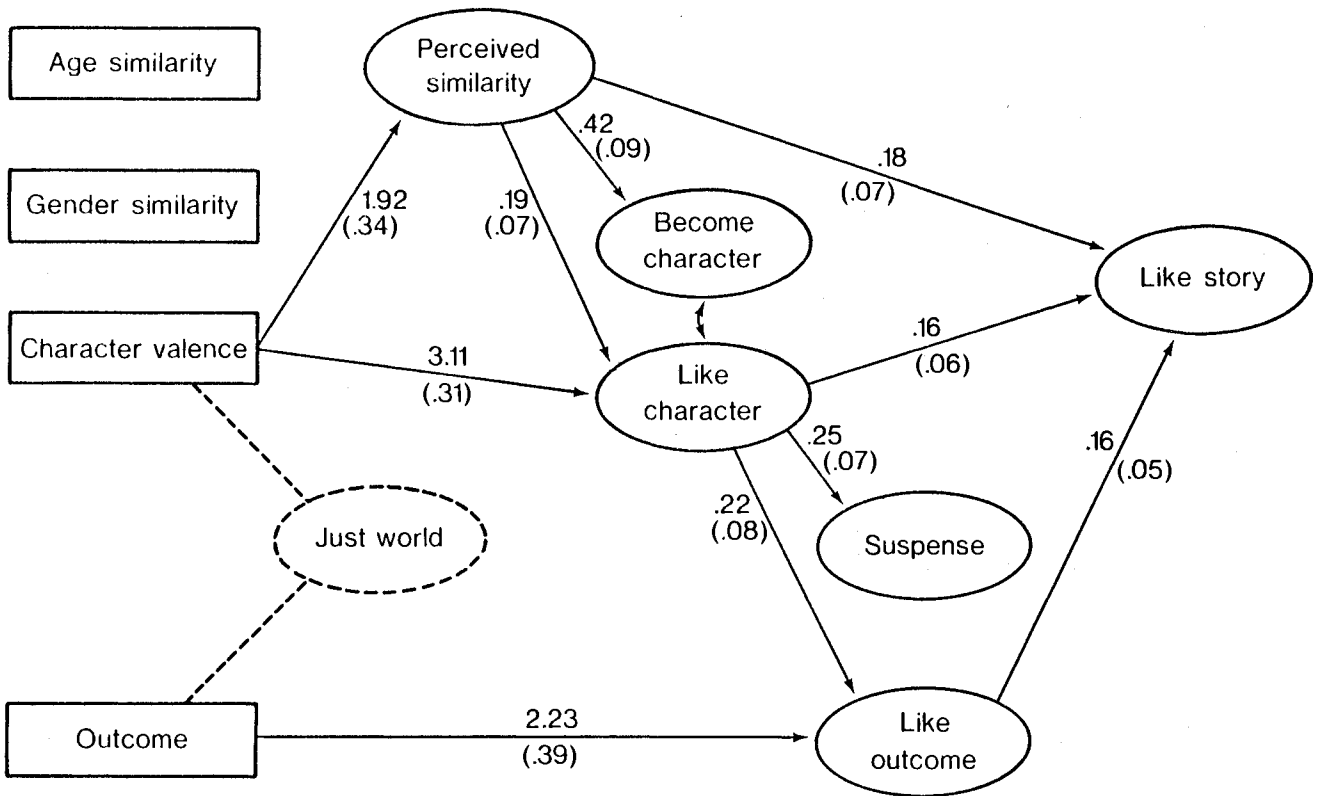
Age similarity

Perceived similarity

.42 (.09)

.18 (.07)

Gender similarity

1.92 (.34)

.19 (.07)

Become character

Like story

Character valence

3.11 (.31)

Like character

.16 (.06)

.25 (.07)

.16 (.05)

.22 (.08)

Just world

Suspense

Outcome

2.23 (.39)

Like outcome